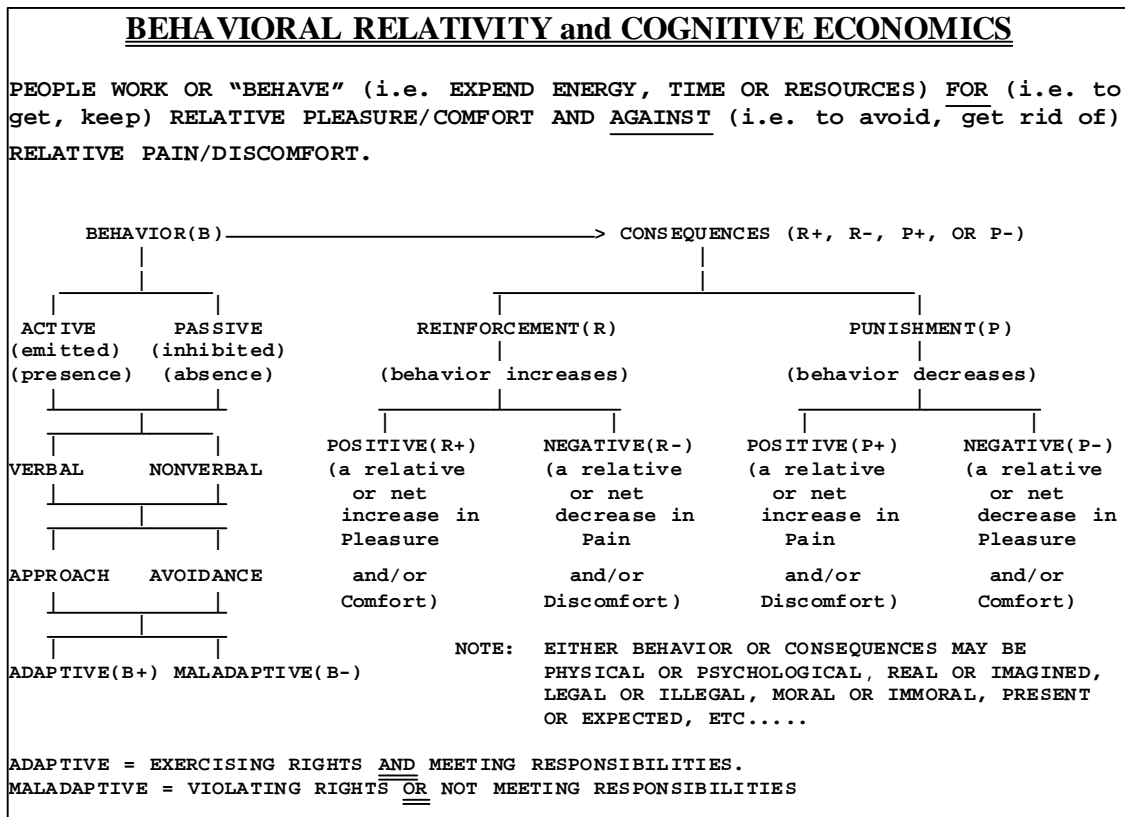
BEHAVIORAL RELATIVITY and COGNITIVE ECONOMICS

PEOPLE WORK OR "BEHAVE" (i.e. EXPEND ENERGY, TIME OR RESOURCES) FOR (i.e. to get, keep) RELATIVE PLEASURE/COMFORT AND AGAINST (i.e. to avoid, get rid of) RELATIVE PAIN/DISCOMFORT.

BEHAVIOR(B) > CONSEQUENCES (R+, R-, P+, OR P-)

ACTIVE (emitted) (presence)
PASSIVE (inhibited) (absence)

VERBAL NONVERBAL

APPROACH AVOIDANCE

ADAPTIVE(B+) MALADAPTIVE(B-)

REINFORCEMENT(R)
(behavior increases)

POSITIVE(R+) (a relative or net increase in Pleasure and/or Comfort)
NEGATIVE(R-) (a relative or net decrease in Pain and/or Discomfort)

PUNISHMENT(P)
(behavior decreases)

POSITIVE(P+) (a relative or net increase in Pain and/or Discomfort)
NEGATIVE(P-) (a relative or net decrease in Pleasure and/or Comfort)

NOTE: EITHER BEHAVIOR OR CONSEQUENCES MAY BE PHYSICAL OR PSYCHOLOGICAL, REAL OR IMAGINED, LEGAL OR ILLEGAL, MORAL OR IMMORAL, PRESENT OR EXPECTED, ETC.....

ADAPTIVE = EXERCISING RIGHTS AND MEETING RESPONSIBILITIES.
MALADAPTIVE = VIOLATING RIGHTS OR NOT MEETING RESPONSIBILITIES